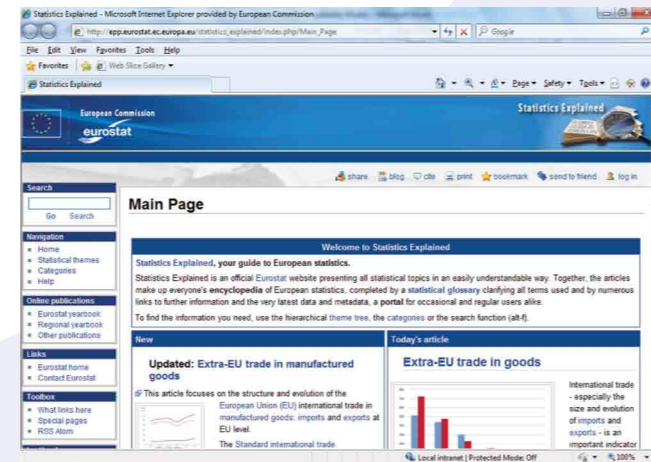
Statistics Explained - Microsoft Internet Explorer provided by European Commission

http://epp.eurostat.ec.europa.eu/statistics_explained/index.php/Main_Page

Google

File Edit View Favorites Tools Help

Favorites Web Slice Gallery

Statistics Explained

Page Safety Tools

European Commission
eurostat

Statistics Explained

share blog cite print bookmark send to friend log in

Search

Go Search

Navigation
- Home
- Statistical themes
- Categories
- Help

Online publications
- Eurostat yearbook
- Regional yearbook
- Other publications

Links
- Eurostat home
- Contact Eurostat

Toolbox
- What links here
- Special pages
- RSS Atom

Main Page

Welcome to Statistics Explained

Statistics Explained, your guide to European statistics.

Statistics Explained is an official Eurostat website presenting all statistical topics in an easily understandable way. Together, the articles make up everyone's encyclopedia of European statistics, completed by a statistical glossary clarifying all terms used and by numerous links to further information and the very latest data and metadata, a portal for occasional and regular users alike.

To find the information you need, use the hierarchical theme tree, the categories or the search function (alt-f).

New

Updated: Extra-EU trade in manufactured goods

This article focuses on the structure and evolution of the European Union (EU) international trade in manufactured goods: imports and exports at EU level.

The Standard international trade

Today's article

Extra-EU trade in goods

International trade - especially the size and evolution of imports and exports - is an important indicator

Local intranet | Protected Mode: Off

100%